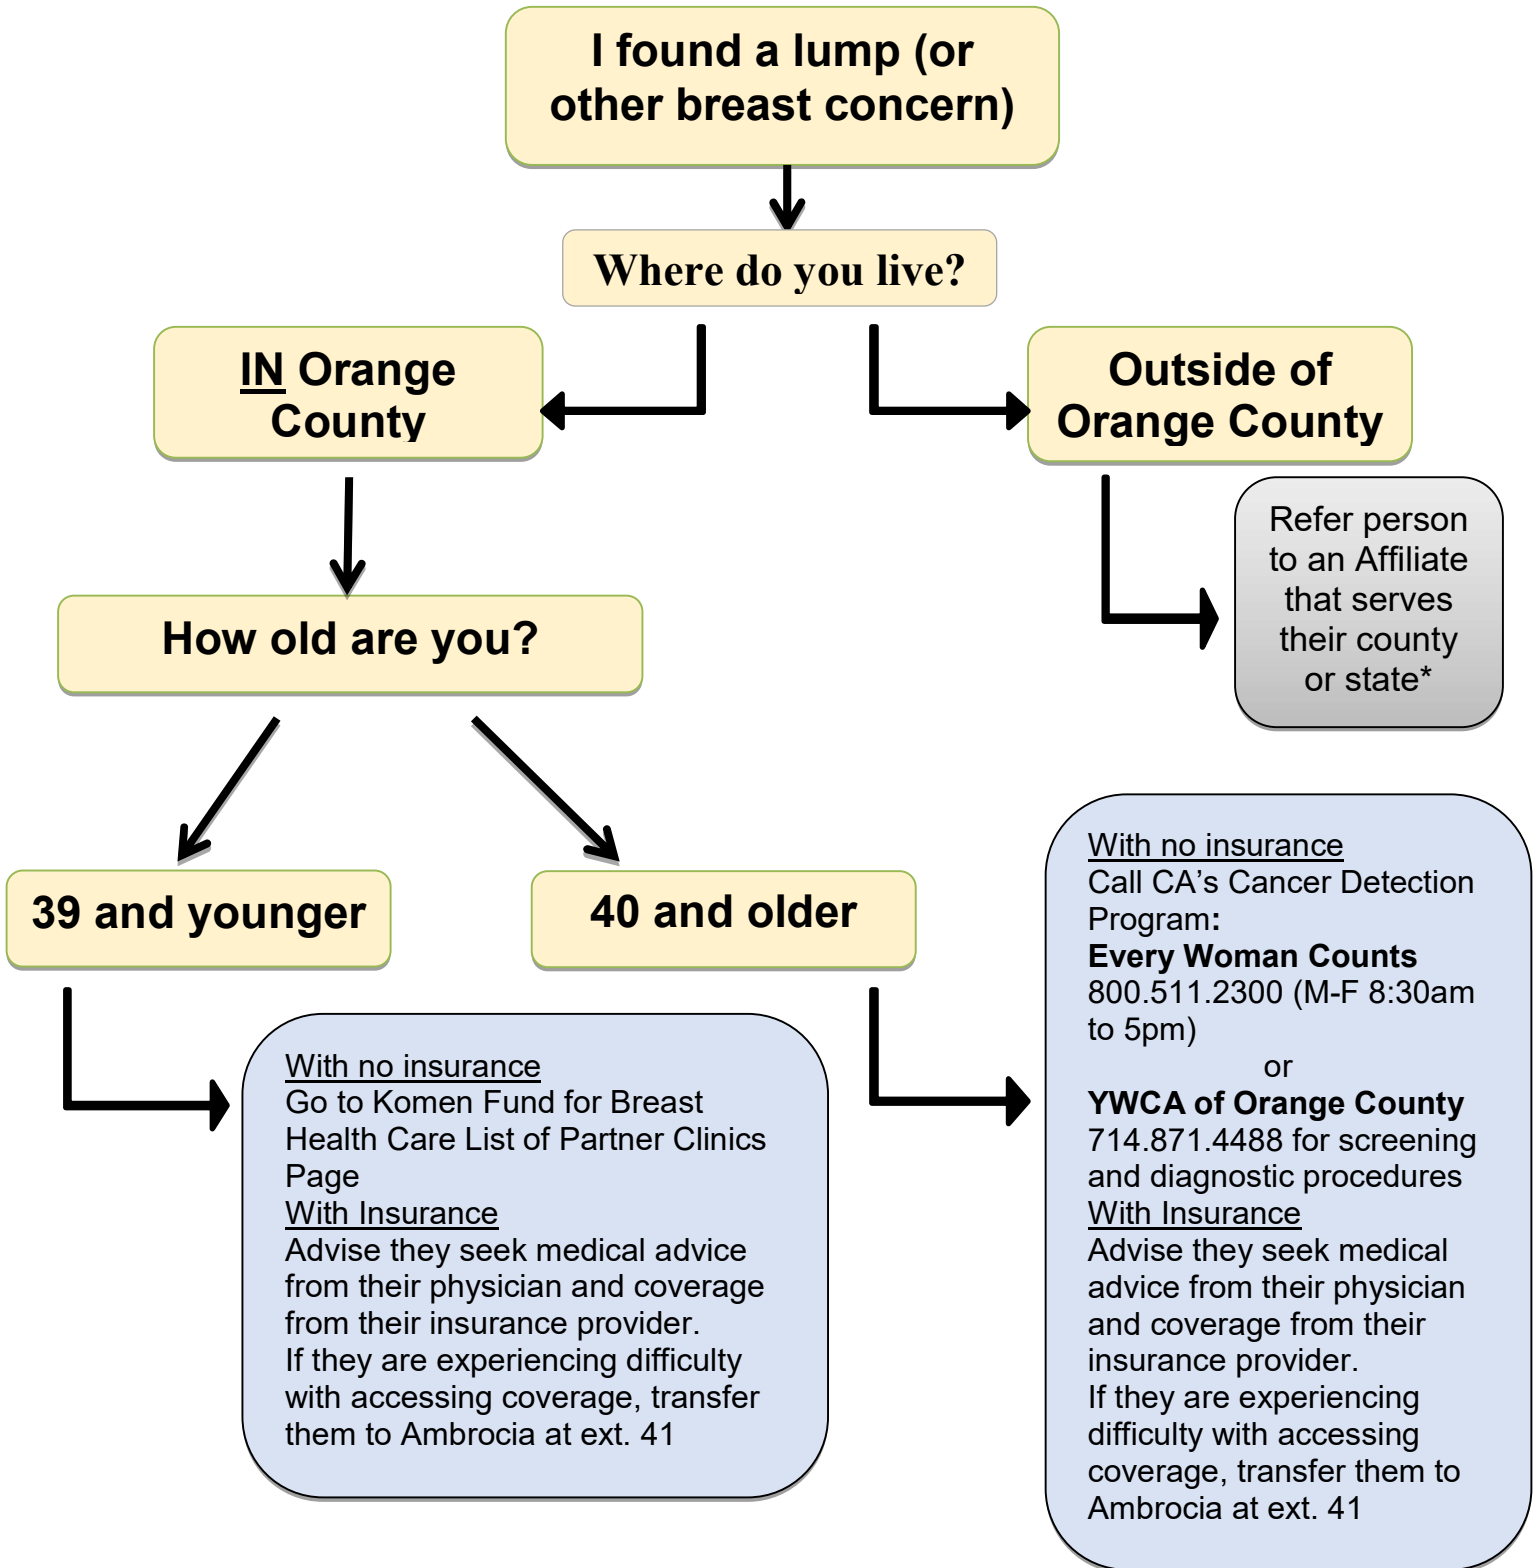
I found a lump (or other breast concern)

Where do you live?

IN Orange County

Outside of Orange County

Refer person to an Affiliate that serves their county or state*

How old are you?

39 and younger

40 and older

With no insurance
Call CA's Cancer Detection Program:
Every Woman Counts
800.511.2300 (M-F 8:30am to 5pm)
or
YWCA of Orange County
714.871.4488 for screening and diagnostic procedures
With Insurance
Advise they seek medical advice from their physician and coverage from their insurance provider.
If they are experiencing difficulty with accessing coverage, transfer them to Ambrocia at ext. 41

With no insurance
Go to Komen Fund for Breast Health Care List of Partner Clinics Page
With Insurance
Advise they seek medical advice from their physician and coverage from their insurance provider.
If they are experiencing difficulty with accessing coverage, transfer them to Ambrocia at ext. 41